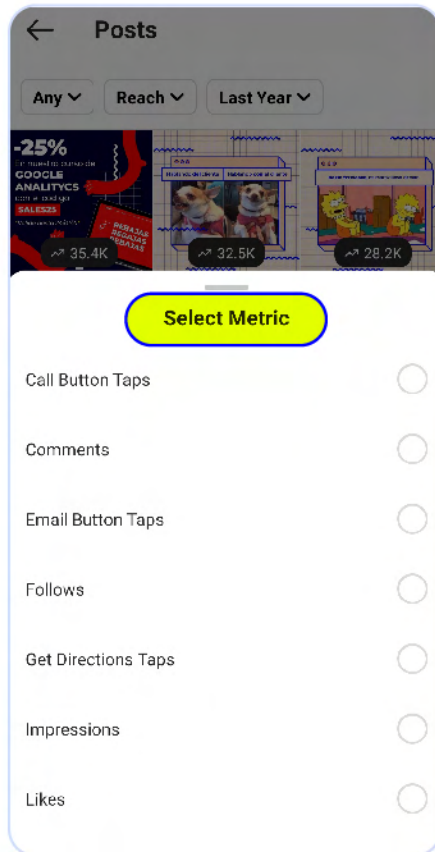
Posts

Any
Reach
Last Year

-25%
en nuestro curso de
GOOGLE ANALITYCS
con el codigo
SALES25
REBAJAS REBAJAS REBAJAS

35.4K
32.5K
28.2K

Select Metric

Call Button Taps

Comments

Email Button Taps

Follows

Get Directions Taps

Impressions

Likes